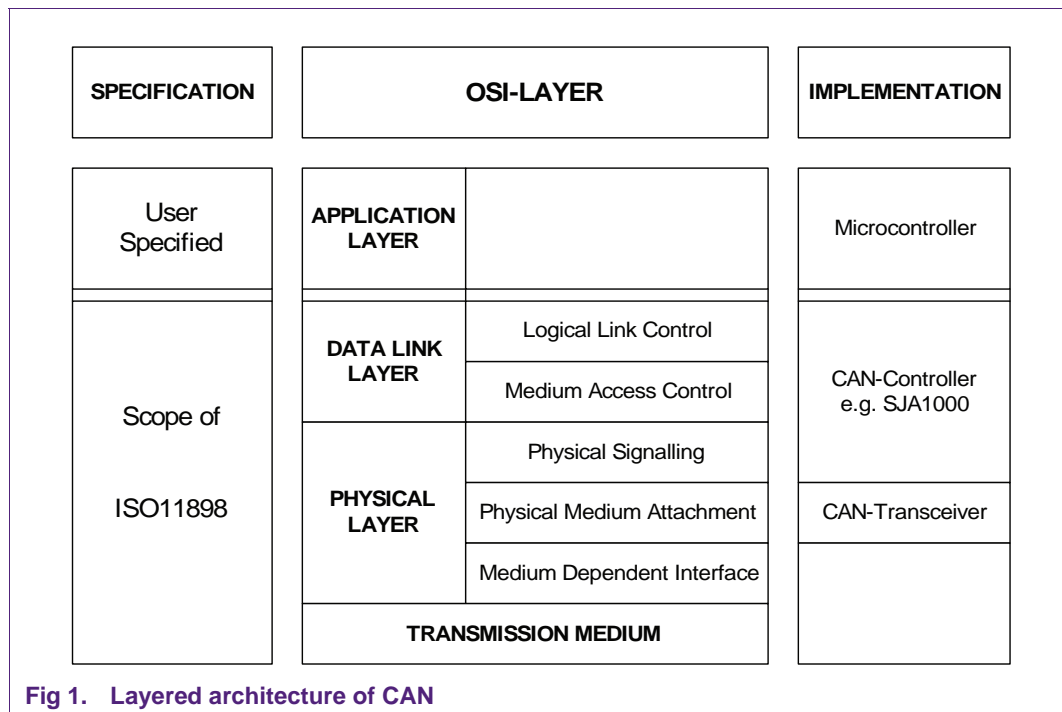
SPECIFICATION

OSI-LAYER

IMPLEMENTATION

User Specified

Scope of

ISO11898

APPLICATION LAYER

DATA LINK LAYER

Logical Link Control

Medium Access Control

PHYSICAL LAYER

Physical Signalling

Physical Medium Attachment

Medium Dependent Interface

TRANSMISSION MEDIUM

Microcontroller

CAN-Controller e.g. SJA1000

CAN-Transceiver

Fig 1. Layered architecture of CAN